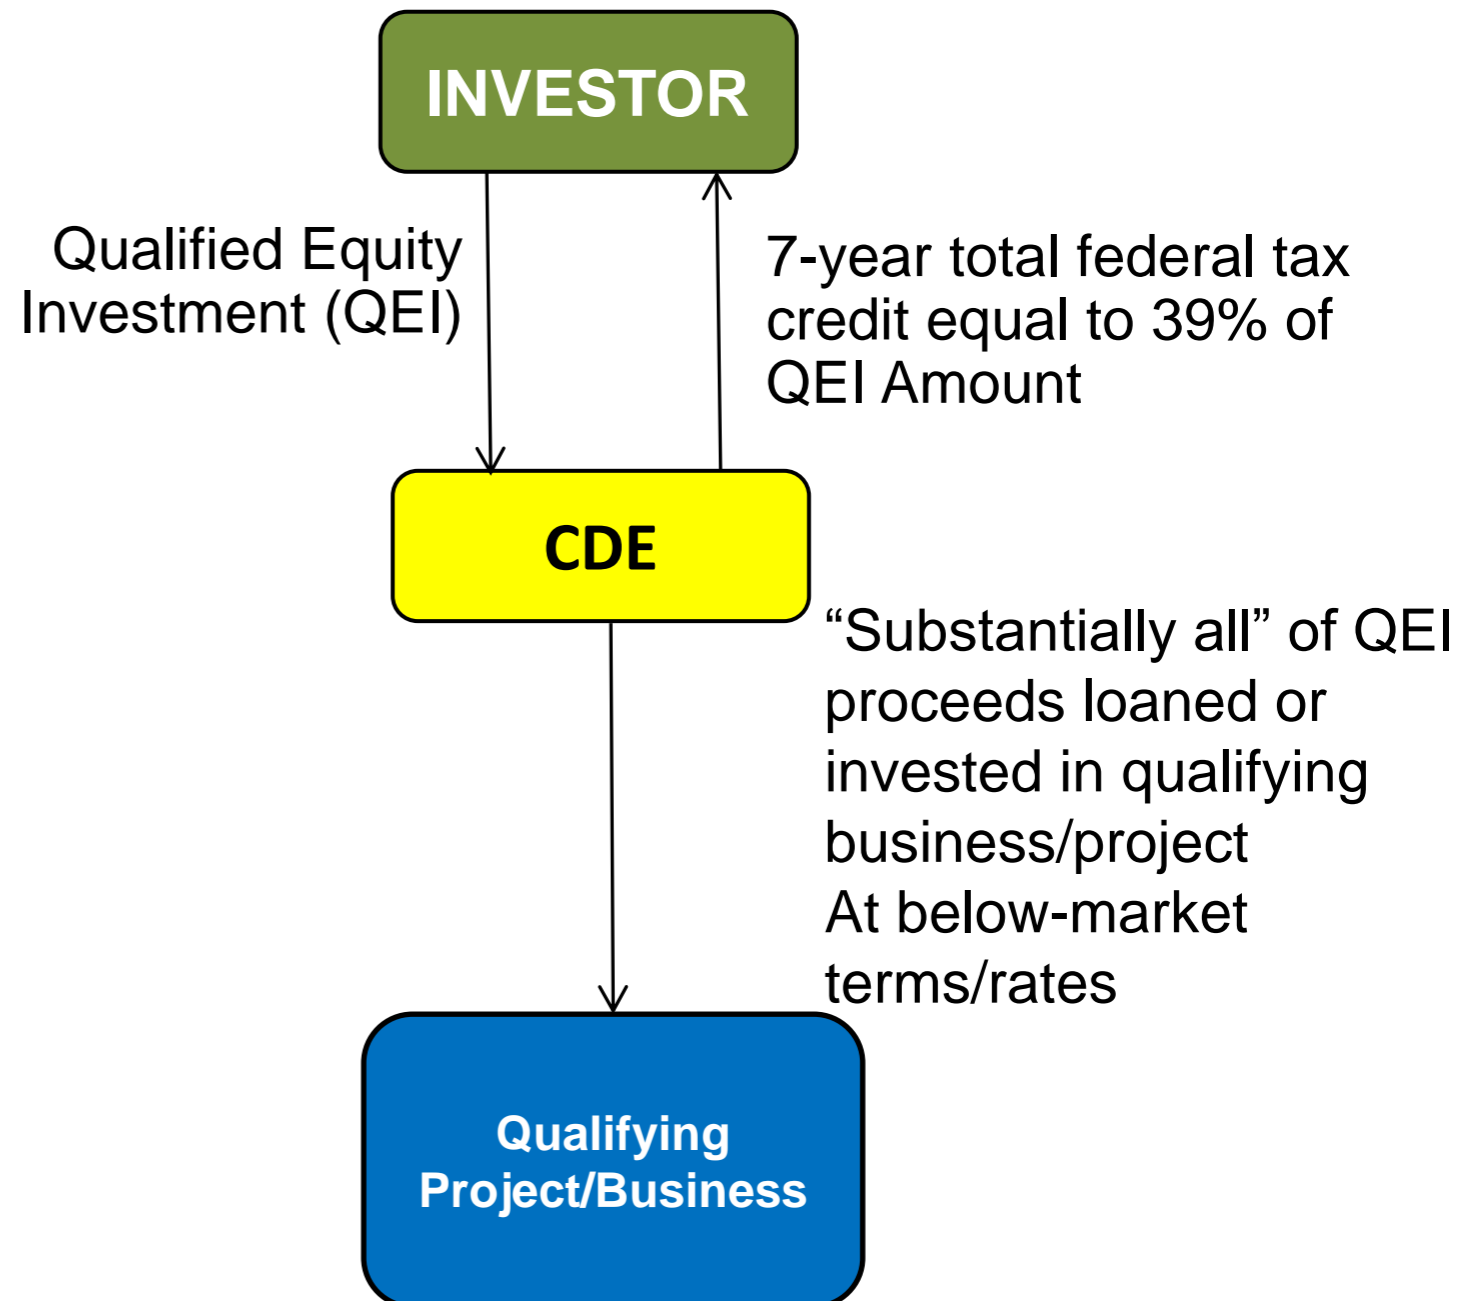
INVESTOR

Qualified Equity Investment (QEI)

7-year total federal tax credit equal to 39% of QEI Amount

CDE

“Substantially all” of QEI proceeds loaned or invested in qualifying business/project At below-market terms/rates

Qualifying Project/Business